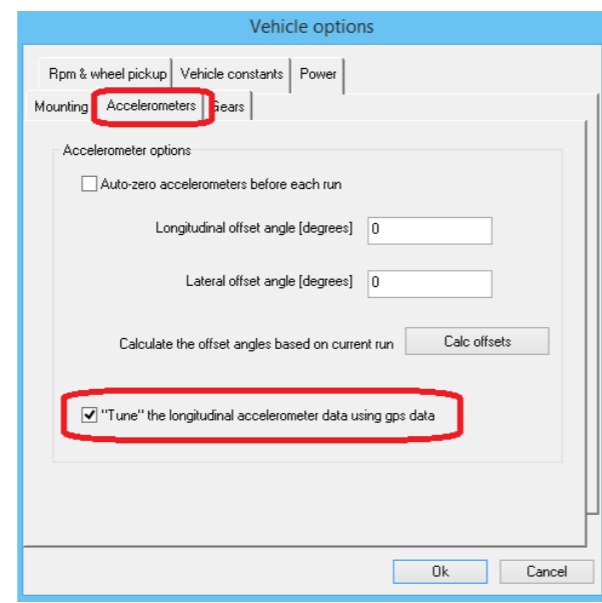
Vehicle options

Rpm & wheel pickup | Vehicle constants | Power

Mounting | Accelerometers | Gears

Accelerometer options

Auto-zero accelerometers before each run

Longitudinal offset angle [degrees] 0

Lateral offset angle [degrees] 0

Calculate the offset angles based on current run

Calc offsets

"Tune" the longitudinal accelerometer data using gps data

Ok

Cancel